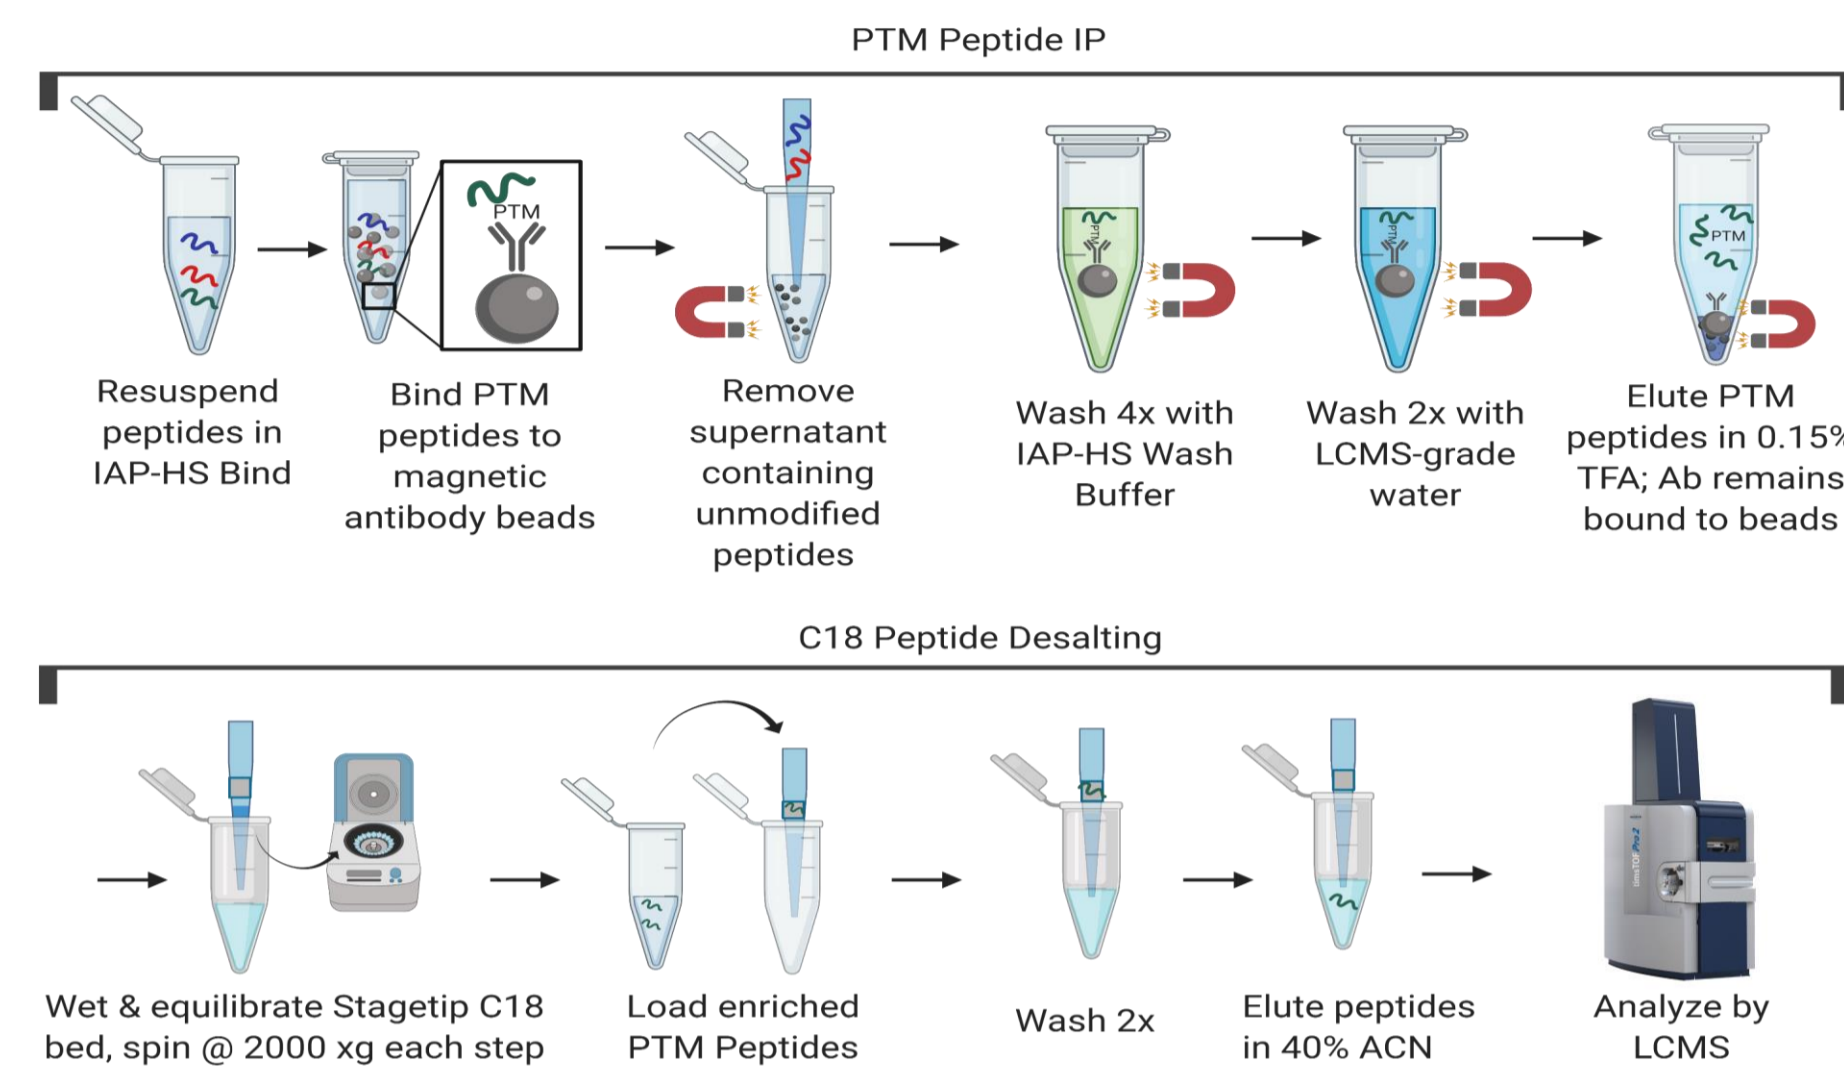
PTM Peptide IP

PTM

PTM

PTM

PTM

Resuspend peptides in IAP-HS Bind

Bind PTM peptides to magnetic antibody beads

Remove supernatant containing unmodified peptides

Wash 4x with IAP-HS Wash Buffer

Wash 2x with LCMS-grade water

Elute PTM peptides in 0.15% TFA; Ab remains bound to beads

C18 Peptide Desalting

Wet & equilibrate Stagetip C18 bed, spin @ 2000 xg each step

Load enriched PTM Peptides

Wash 2x

Elute peptides in 40% ACN

timsTOF Pro 2

Analyze by LCMS